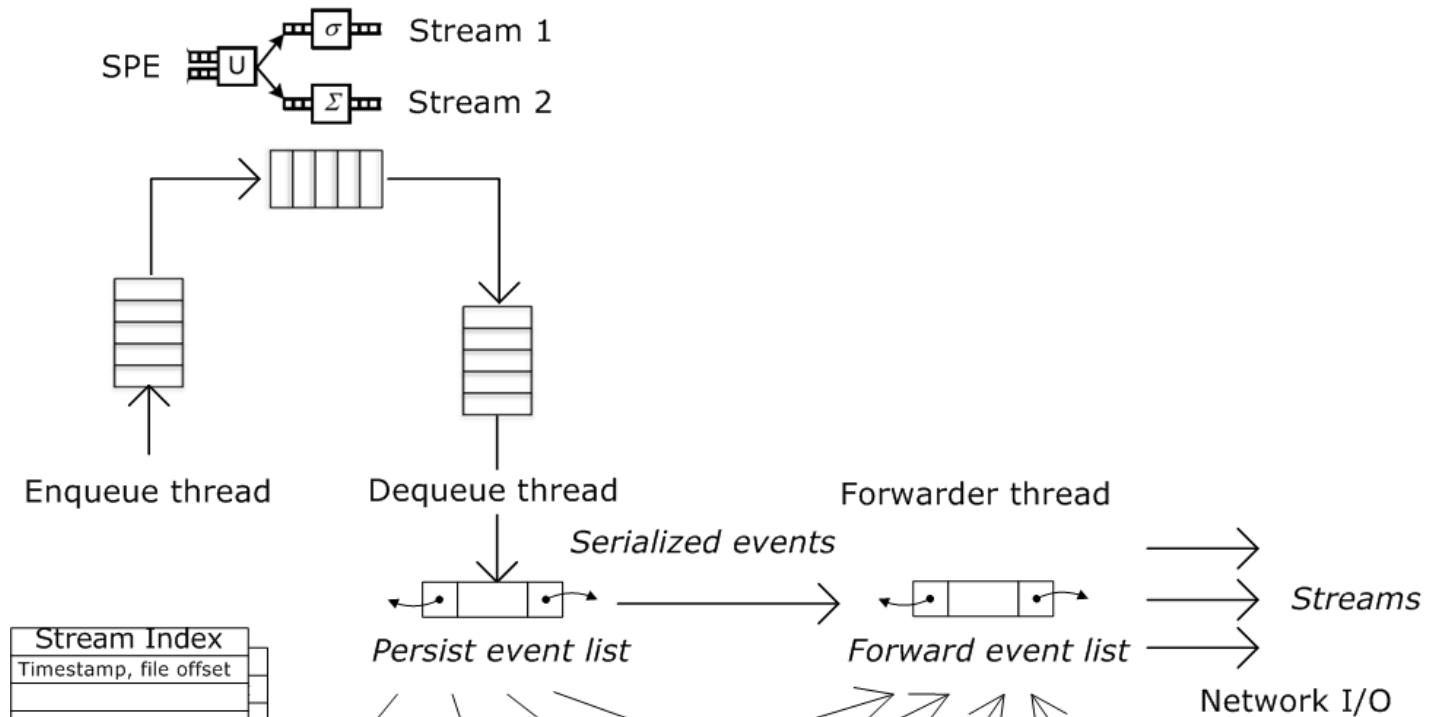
SPE U $\sigma$ Stream 1

$\Sigma$ Stream 2

Enqueue thread

Dequeue thread

Forwarder thread

*Serialized events*

*Streams*

Stream Index

Timestamp, file offset

*Persist event list*

*Forward event list*

Network I/O